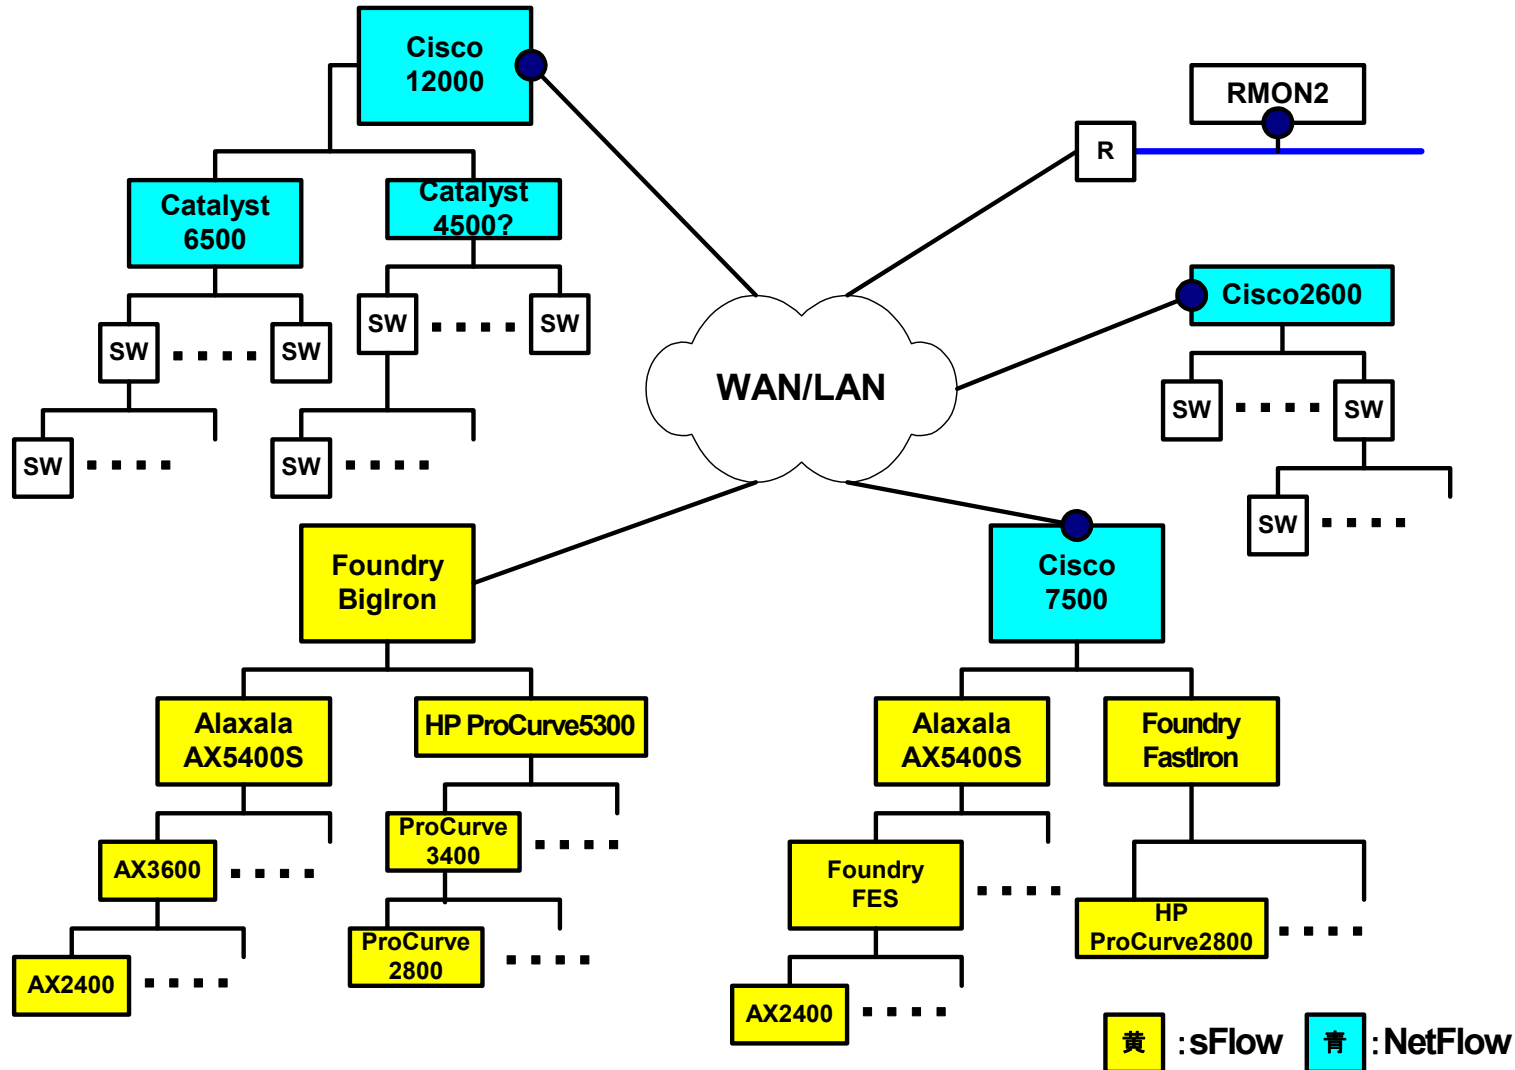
Cisco 12000

Catalyst 6500

Catalyst 4500?

SW ▪▪▪▪ SW

SW ▪▪▪▪ SW

SW ▪▪▪▪

SW ▪▪▪▪

RMON2

R

Cisco2600

SW ▪▪▪▪ SW

SW ▪▪▪▪

WAN/LAN

Foundry BigIron

Cisco 7500

Alaxala AX5400S

HP ProCurve5300

Alaxala AX5400S

Foundry FastIron

AX3600 ▪▪▪▪

ProCurve 3400 ▪▪▪▪

Foundry FES ▪▪▪▪

HP ProCurve2800 ▪▪▪▪

AX2400 ▪▪▪▪

ProCurve 2800 ▪▪▪▪

AX2400 ▪▪▪▪

黄 :sFlow 青 :NetFlow